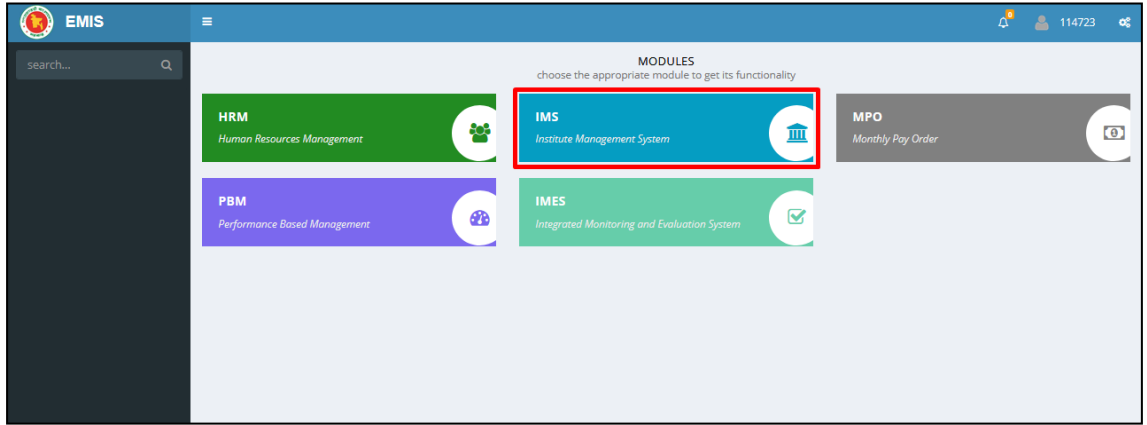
EMIS

0 114723

search...

MODULES
choose the appropriate module to get its functionality

HRM
Human Resources Management

IMS
Institute Management System

MPO
Monthly Pay Order

PBM
Performance Based Management

IMES
Integrated Monitoring and Evaluation System